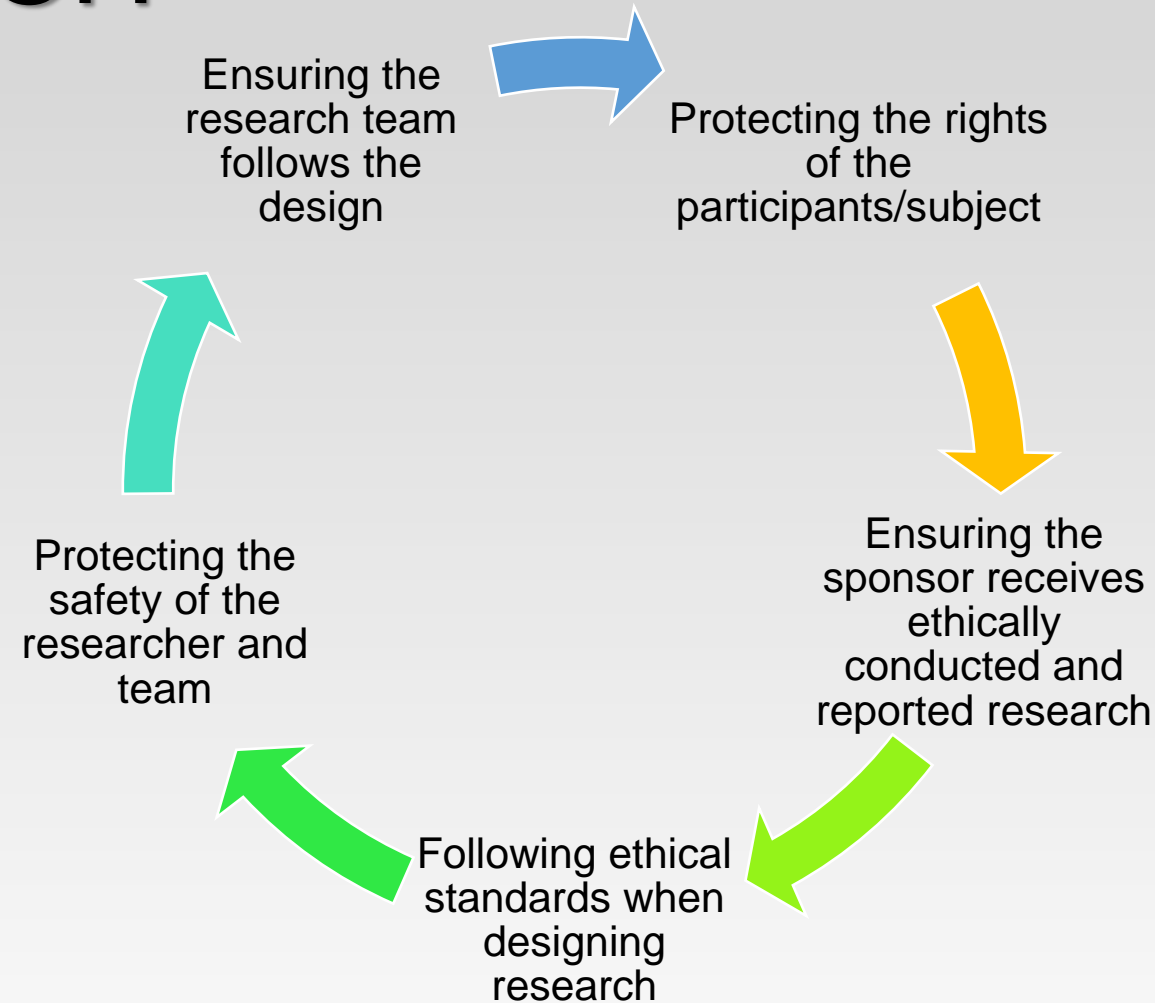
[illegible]

Ensuring the research team follows the design

Protecting the rights of the participants/subject

Ensuring the sponsor receives ethically conducted and reported research

Following ethical standards when designing research

Protecting the safety of the researcher and team